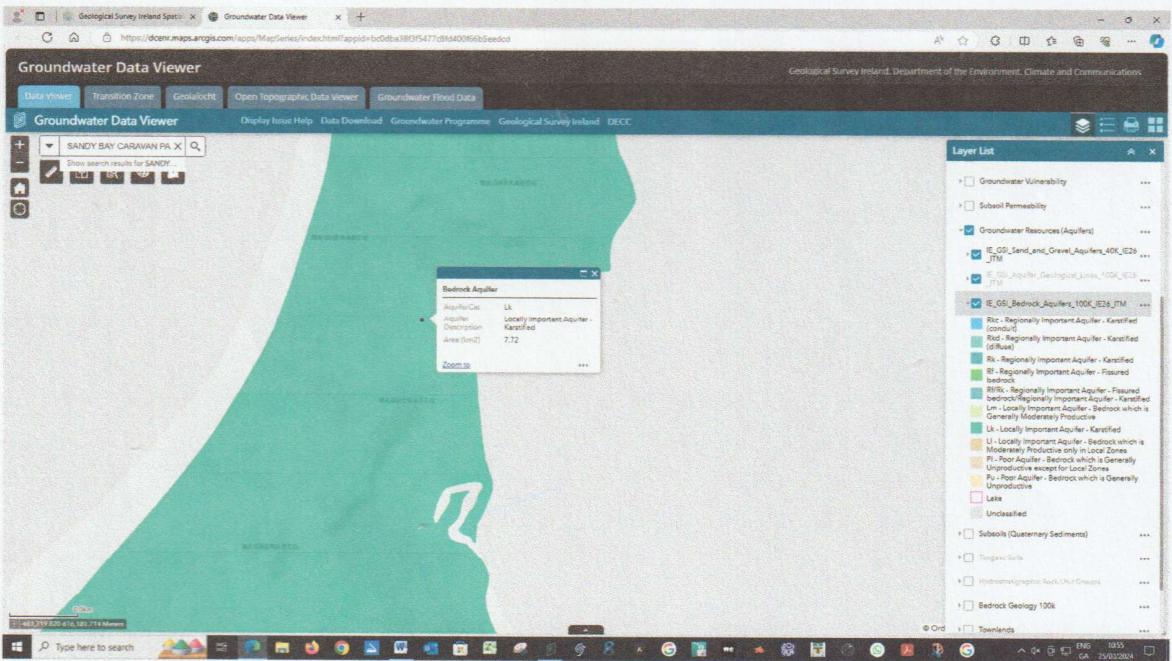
Geological Survey Ireland Spatial × Groundwater Data Viewer × +

https://dcenr.maps.arcgis.com/apps/MapSeries/index.html?appid=bc0dba38f3f5477d8fd400f66b5eedcd

Groundwater Data Viewer

Geological Survey Ireland, Department of the Environment, Climate and Communications

Data Viewer | Transition Zone | Geolaíocht | Open Topographic Data Viewer | Groundwater Flood Data

Groundwater Data Viewer

Display Issue Help | Data Download | Groundwater Programme | Geological Survey Ireland | DECC

SANDY BAY CARAVAN PA

Show search results for SANDY...

Bedrock Aquifer

| | |
|---|---|
| AquiferCat | Lk |
| Aquifer Description | Locally Important Aquifer - Karstified |
| Area (km2) | 7.72 |

Zoom to

Layer List

Groundwater Vulnerability

Subsoil Permeability

Groundwater Resources (Aquifers)

IE_GSI_Sand_and_Gravel_Aquifers_40K_IE26_ITM

IE_GSI_Aquifer_Geological_Lines_100K_IE26_ITM

IE_GSI_Bedrock_Aquifers_100K_IE26_ITM

Rkc - Regionally Important Aquifer - Karstified (conduit)

Rkd - Regionally Important Aquifer - Karstified (diffuse)

Rk - Regionally Important Aquifer - Karstified

Rf - Regionally Important Aquifer - Fissured bedrock

Rf/Rk - Regionally Important Aquifer - Fissured bedrock/Regionally Important Aquifer - Karstified

Lm - Locally Important Aquifer - Bedrock which is Generally Moderately Productive

Lk - Locally Important Aquifer - Karstified

Ll - Locally Important Aquifer - Bedrock which is Moderately Productive only in Local Zones

Pl - Poor Aquifer - Bedrock which is Generally Unproductive except for Local Zones

Pu - Poor Aquifer - Bedrock which is Generally Unproductive

Lake

Unclassified

Subsoils (Quaternary Sediments)

Teagasc Soils

Hydrostratigraphic Rock Unit Groups

Bedrock Geology 100k

Townlands

483,719.820 616,185.714 Meters

Type here to search

ENG GA 10:55 25/03/2024